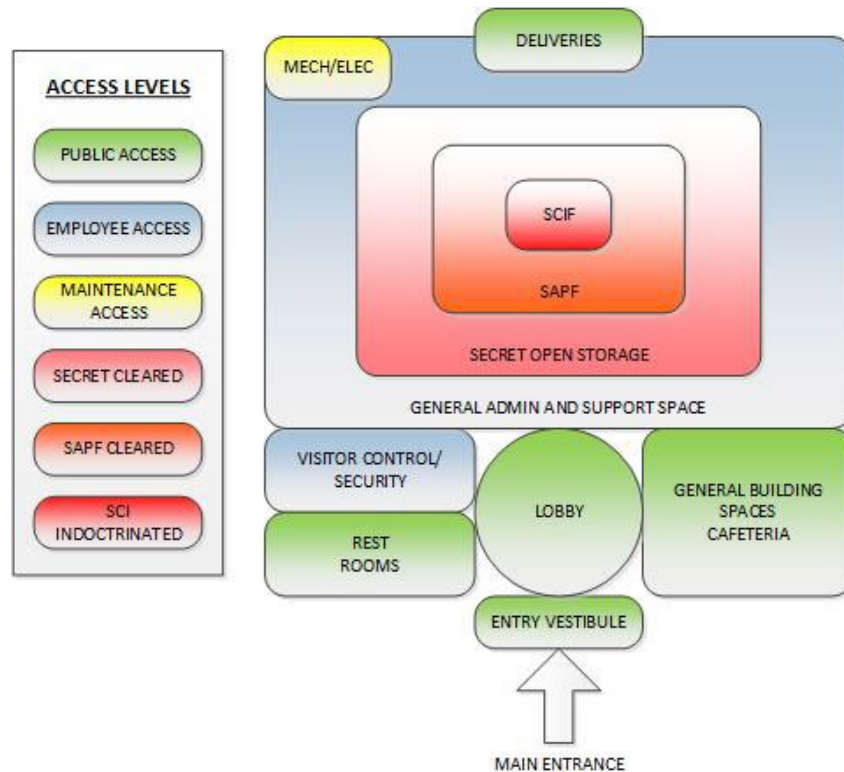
ACCESS LEVELS

PUBLIC ACCESS

EMPLOYEE ACCESS

MAINTENANCE ACCESS

SECRET CLEARED

SAPF CLEARED

SCI INDOCTRINATED

DELIVERIES

MECH/ELEC

SCIF

SAPF

SECRET OPEN STORAGE

GENERAL ADMIN AND SUPPORT SPACE

VISITOR CONTROL/ SECURITY

LOBBY

GENERAL BUILDING SPACES CAFETERIA

REST ROOMS

ENTRY VESTIBULE

MAIN ENTRANCE